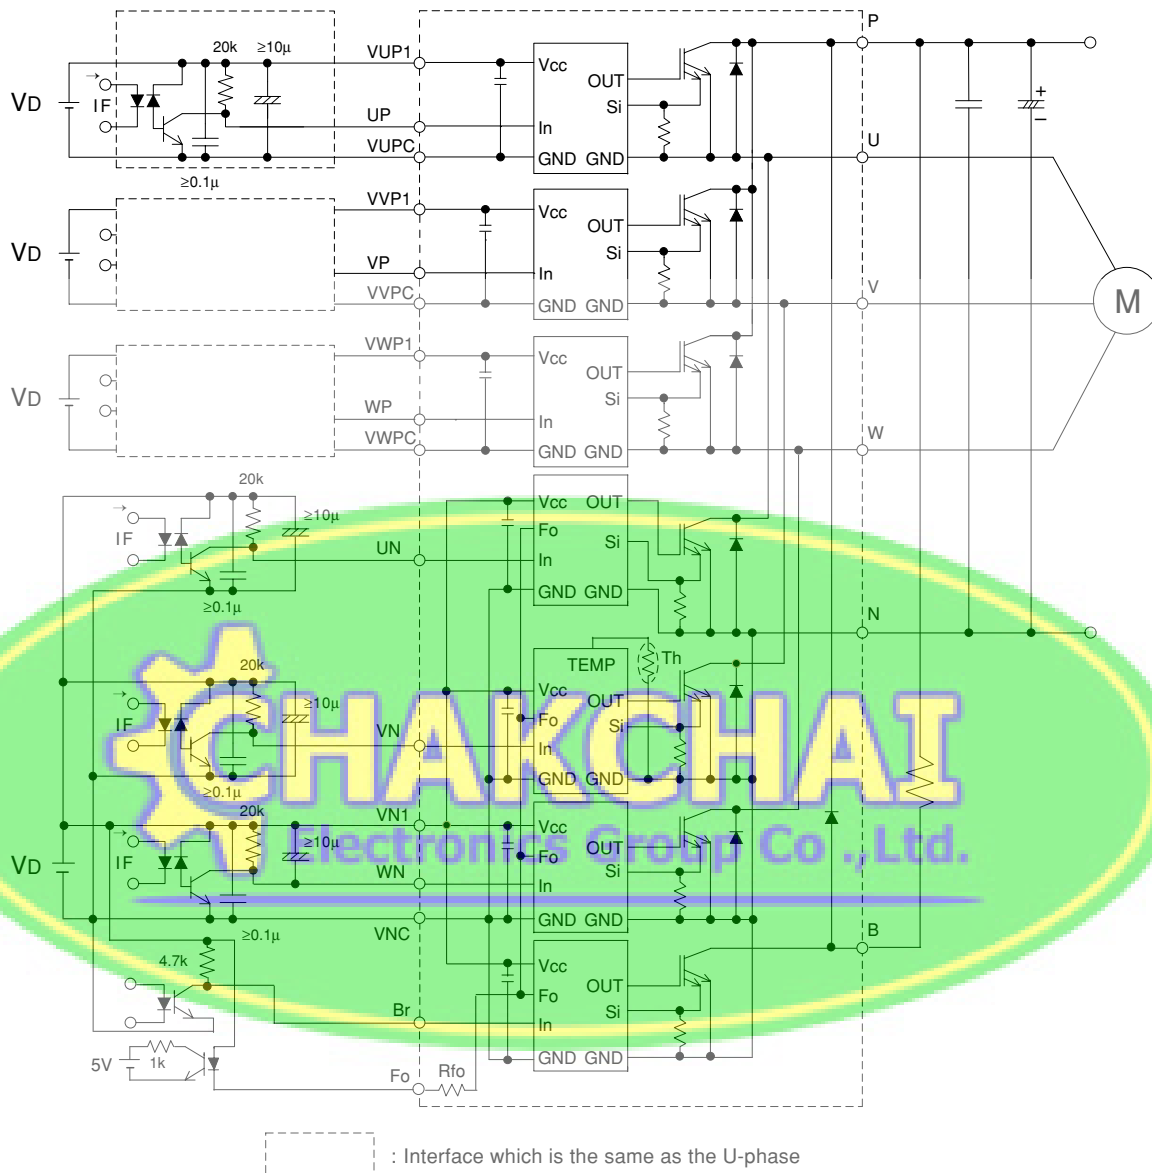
VD
IF
20k
≥10μ
≥0.1μ
VUP1
UP
VUPC
Vcc
OUT
Si
In
GND GND
P
U
VD
VVP1
VP
VVPC
Vcc
OUT
Si
In
GND GND
V
M
VD
VWP1
WP
VWPC
Vcc
OUT
Si
In
GND GND
W
20k
IF
≥10μ
UN
≥0.1μ
Vcc OUT
Fo
Si
In
GND GND
N
20k
IF
≥10μ
VN
≥0.1μ
TEMP
Th
Vcc
OUT
Fo
Si
In
GND GND
20k
VN1
IF
≥10μ
VD
WN
≥0.1μ
Vcc
Fo
OUT
Si
In
GND GND
VNC
B
4.7k
Vcc
Fo
OUT
Si
In
Br
GND GND
5V
1k
Fo
Rfo
CHAKCHAI
Electronics Group Co .,Ltd.
: Interface which is the same as the U-phase